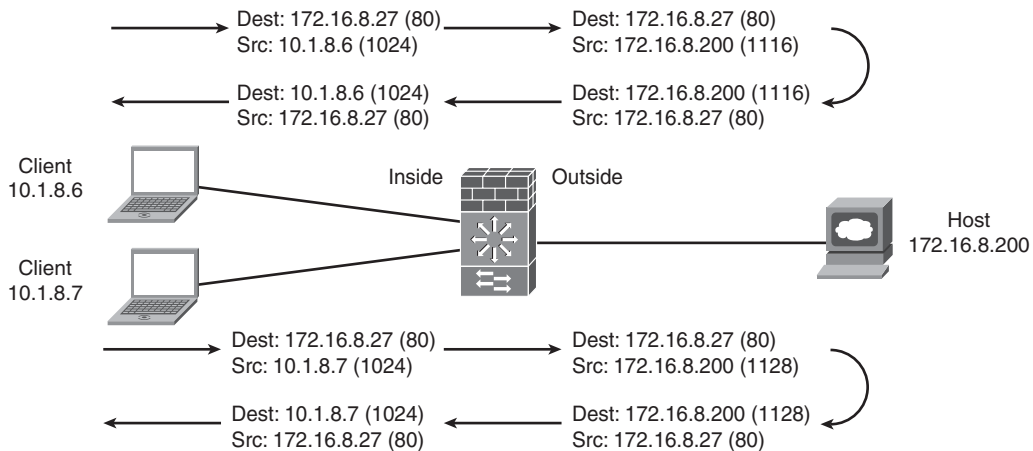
Dest: 172.16.8.27 (80)
Src: 10.1.8.6 (1024)

Dest: 172.16.8.27 (80)
Src: 172.16.8.200 (1116)

Dest: 10.1.8.6 (1024)
Src: 172.16.8.27 (80)

Dest: 172.16.8.200 (1116)
Src: 172.16.8.27 (80)

Client
10.1.8.6

Inside

Outside

Host
172.16.8.200

Client
10.1.8.7

Dest: 172.16.8.27 (80)
Src: 10.1.8.7 (1024)

Dest: 172.16.8.27 (80)
Src: 172.16.8.200 (1128)

Dest: 10.1.8.7 (1024)
Src: 172.16.8.27 (80)

Dest: 172.16.8.200 (1128)
Src: 172.16.8.27 (80)